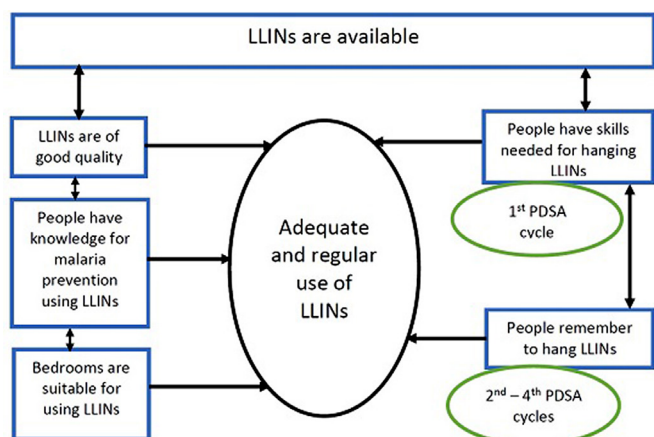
LLINs are available

LLINs are of good quality

People have knowledge for malaria prevention using LLINs

Bedrooms are suitable for using LLINs

Adequate and regular use of LLINs

People have skills needed for hanging LLINs

1$^{st}$ PDSA cycle

People remember to hang LLINs

2$^{nd}$ – 4$^{th}$ PDSA cycles